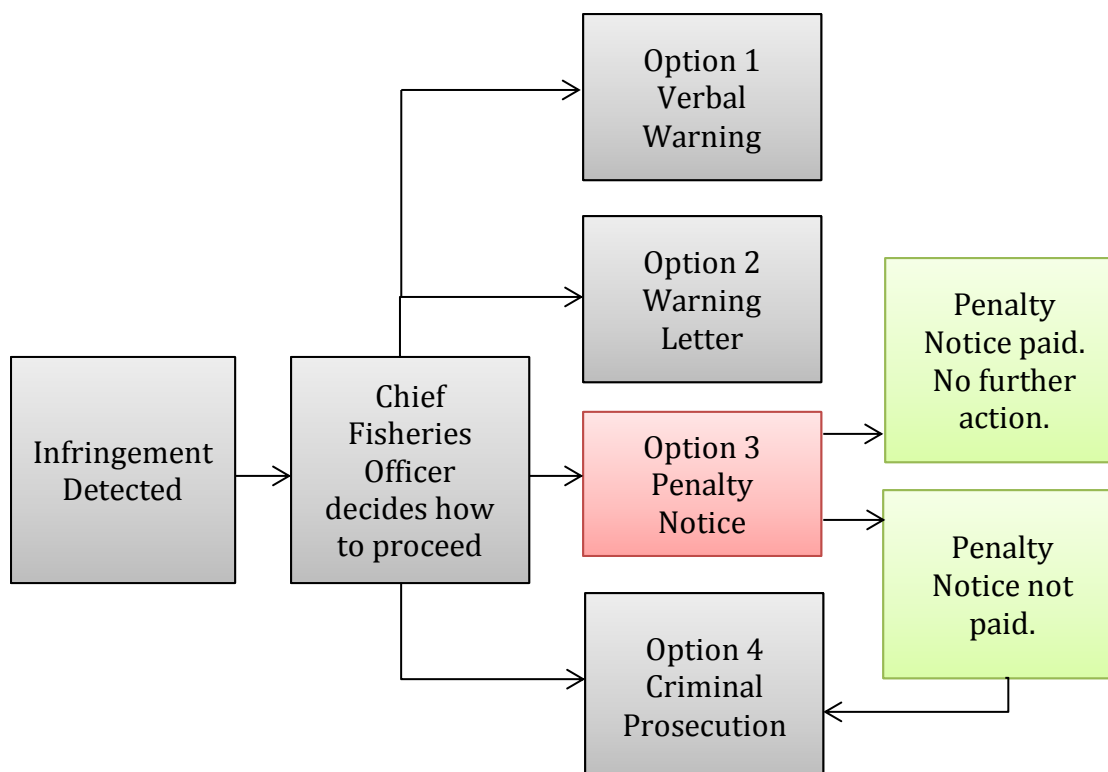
Infringement Detected

Chief Fisheries Officer decides how to proceed

Option 1 Verbal Warning

Option 2 Warning Letter

Option 3 Penalty Notice

Option 4 Criminal Prosecution

Penalty Notice paid. No further action.

Penalty Notice not paid.